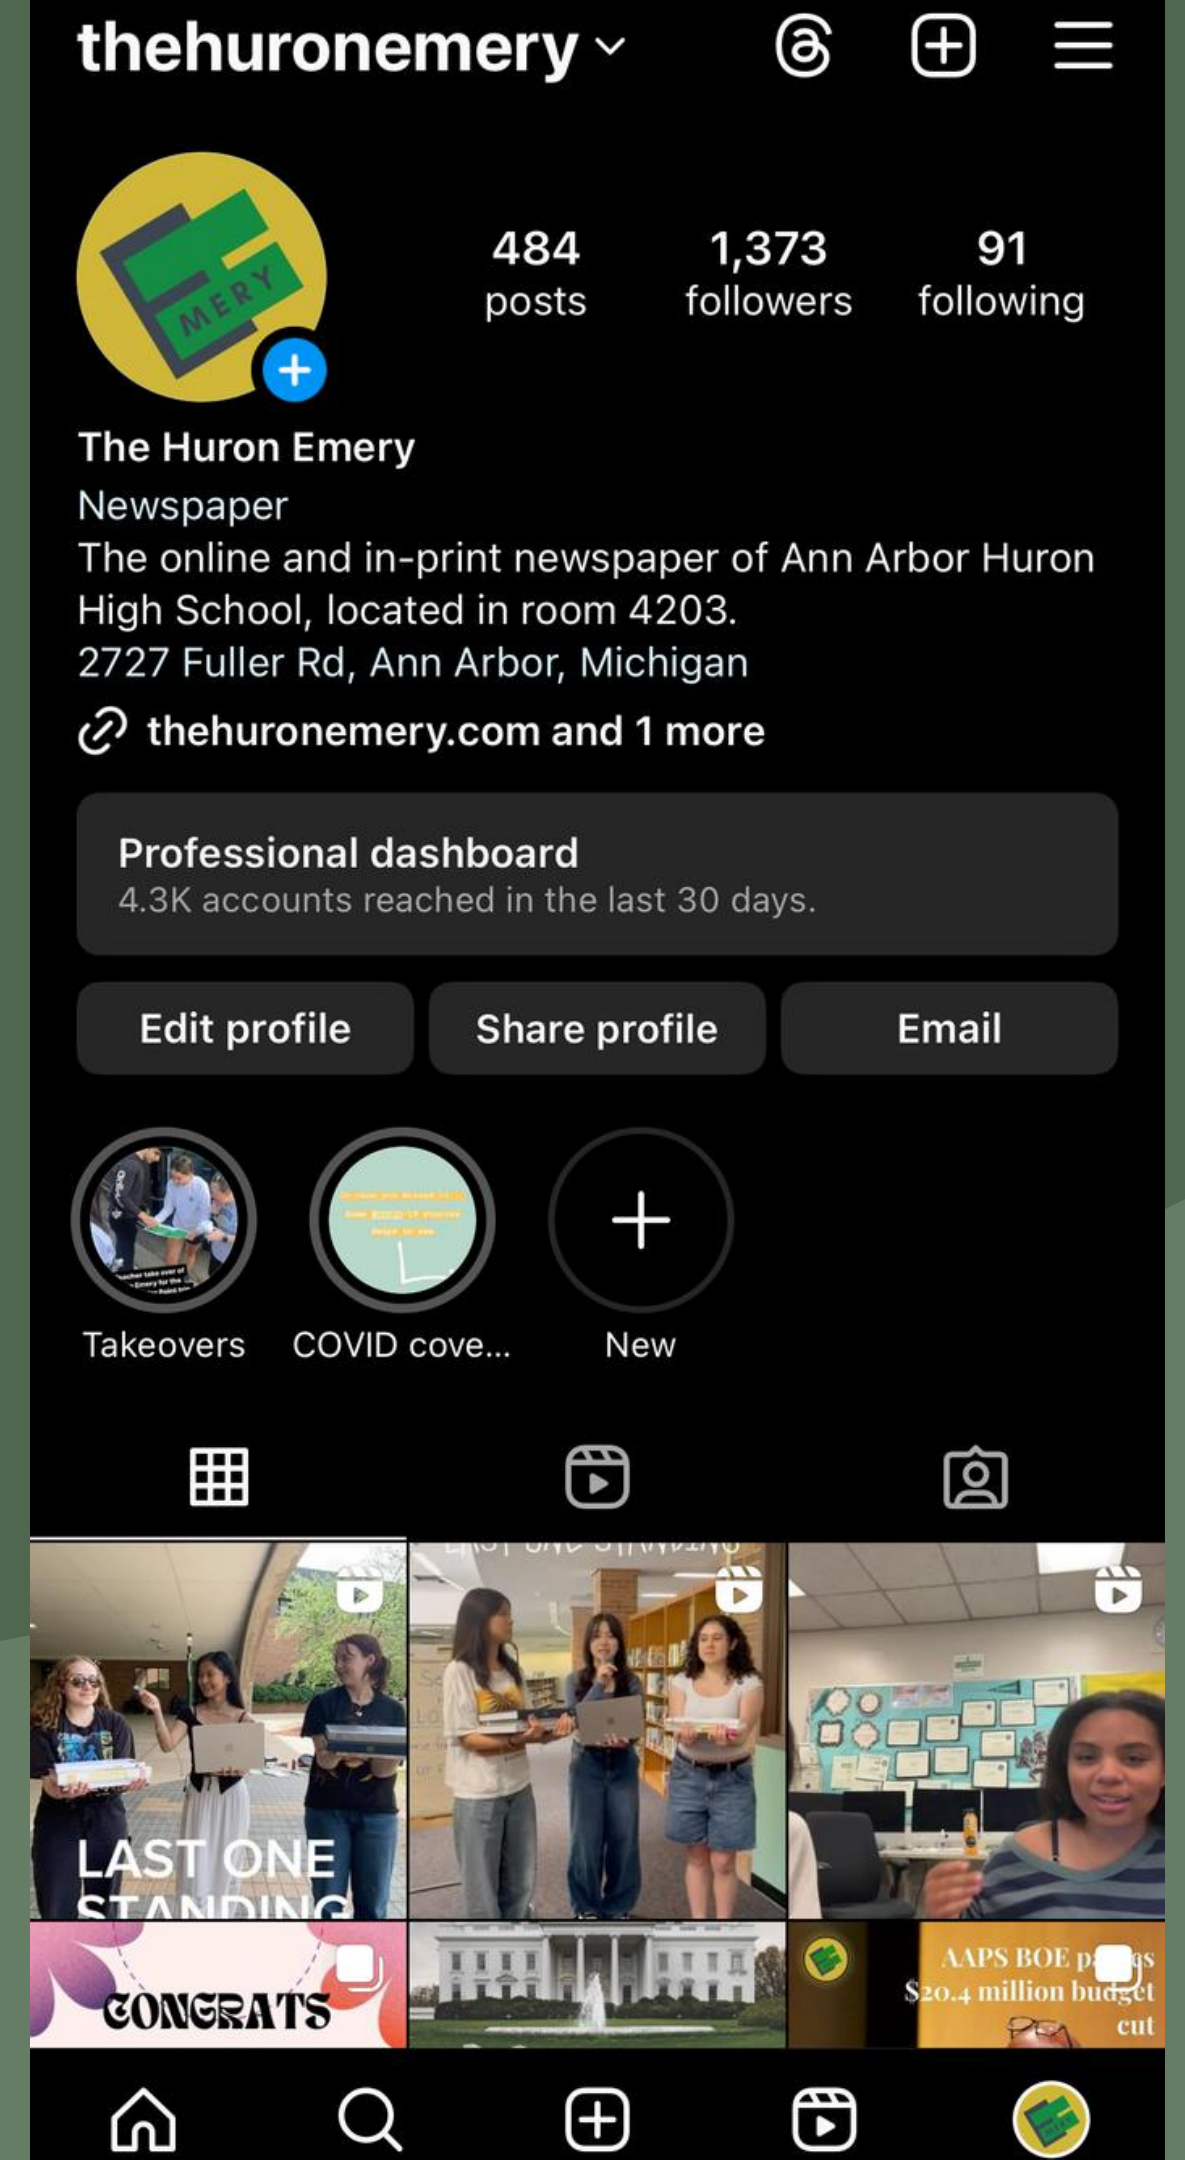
thehuronemery

EMERY

484 posts
1,373 followers
91 following

The Huron Emery
Newspaper
The online and in-print newspaper of Ann Arbor Huron High School, located in room 4203.
2727 Fuller Rd, Ann Arbor, Michigan
thehuronemery.com and 1 more

Professional dashboard
4.3K accounts reached in the last 30 days.

Edit profile
Share profile
Email

Takeovers
COVID cove...
New

LAST ONE STANDING

CONGRATS

AAPS BOE p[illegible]s $20.4 million budget cut